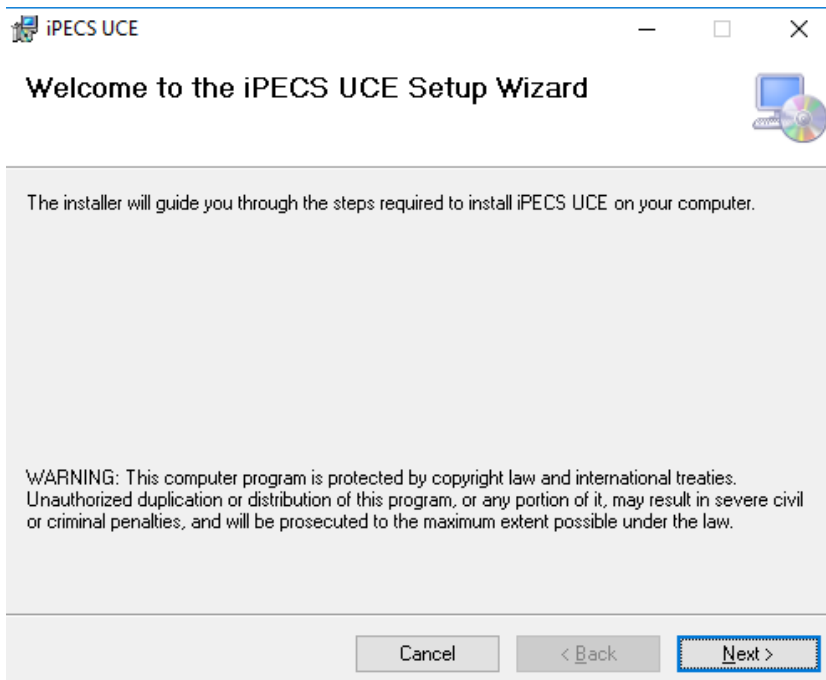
iPECS UCE

Welcome to the iPECS UCE Setup Wizard

The installer will guide you through the steps required to install iPECS UCE on your computer.

WARNING: This computer program is protected by copyright law and international treaties. Unauthorized duplication or distribution of this program, or any portion of it, may result in severe civil or criminal penalties, and will be prosecuted to the maximum extent possible under the law.

Cancel

< Back

Next >